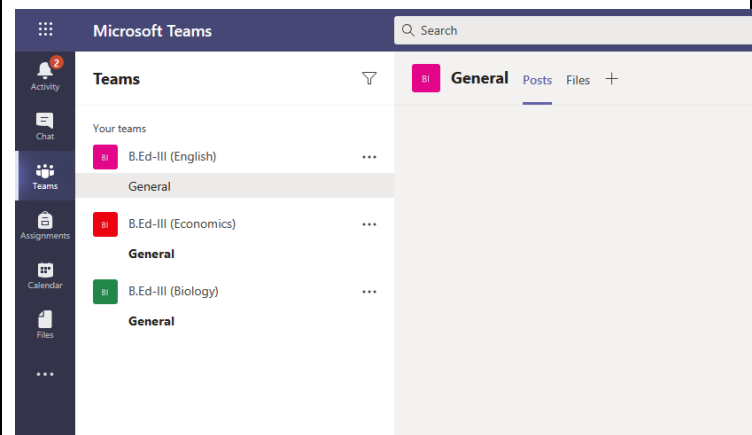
Microsoft Teams

Search

2
Activity

Chat

Teams

Assignments

Calendar

Files

...

Teams

Your teams

BI B.Ed-III (English) ...

General

BI B.Ed-III (Economics) ...

General

BI B.Ed-III (Biology) ...

General

BI General Posts Files +